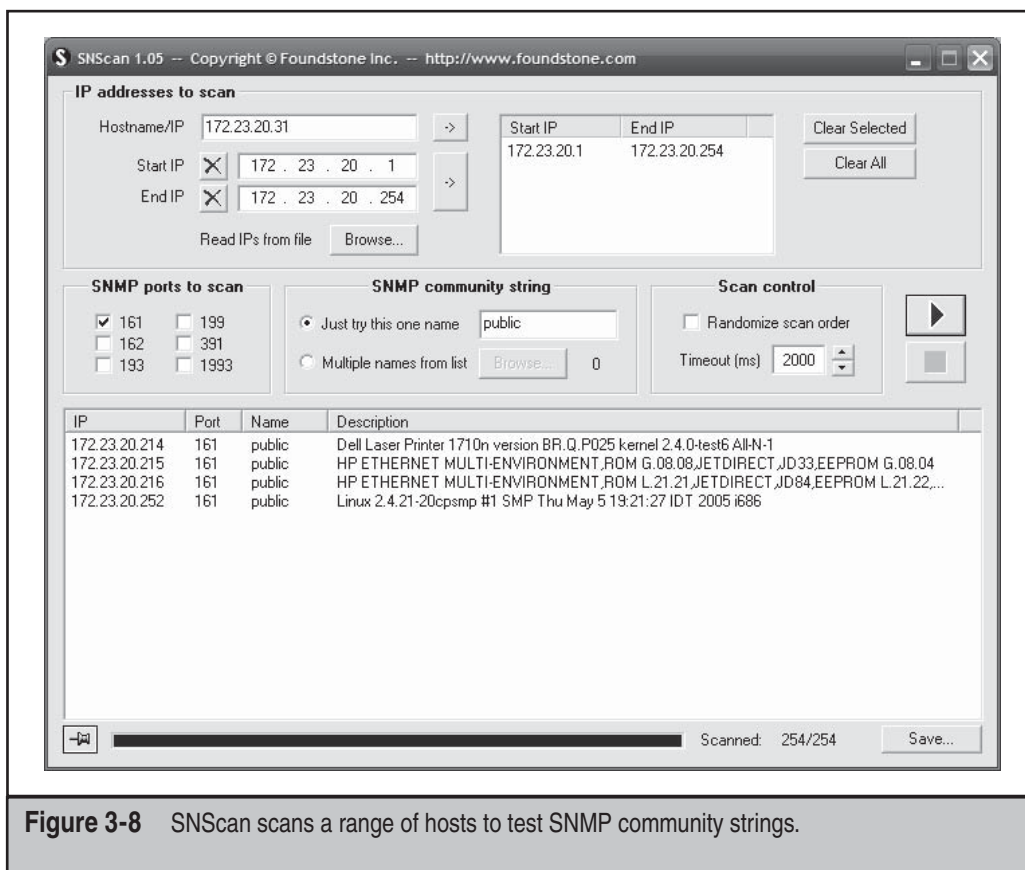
SNScan 1.05 -- Copyright © Foundstone Inc. -- http://www.foundstone.com

IP addresses to scan

Hostname/IP 172.23.20.31 ->

Start IP 172 . 23 . 20 . 1

End IP 172 . 23 . 20 . 254 ->

Read IPs from file Browse...

| Start IP | End IP |
|---|---|
| 172.23.20.1 | 172.23.20.254 |

Clear Selected

Clear All

SNMP ports to scan

161 199
162 391
193 1993

SNMP community string

Just try this one name public

Multiple names from list Browse... 0

Scan control

Randomize scan order

Timeout (ms) 2000

| IP | Port | Name | Description |
|---|---|---|---|
| 172.23.20.214 | 161 | public | Dell Laser Printer 1710n version BR.Q.P025 kernel 2.4.0-test6 All-N-1 |
| 172.23.20.215 | 161 | public | HP ETHERNET MULTI-ENVIRONMENT,ROM G.08.08,JETDIRECT,JD33,EEPROM G.08.04 |
| 172.23.20.216 | 161 | public | HP ETHERNET MULTI-ENVIRONMENT,ROM L.21.21,JETDIRECT,JD84,EEPROM L.21.22,... |
| 172.23.20.252 | 161 | public | Linux 2.4.21-20cpsmp #1 SMP Thu May 5 19:21:27 IDT 2005 i686 |

Scanned: 254/254 Save...

**Figure 3-8** SNScan scans a range of hosts to test SNMP community strings.